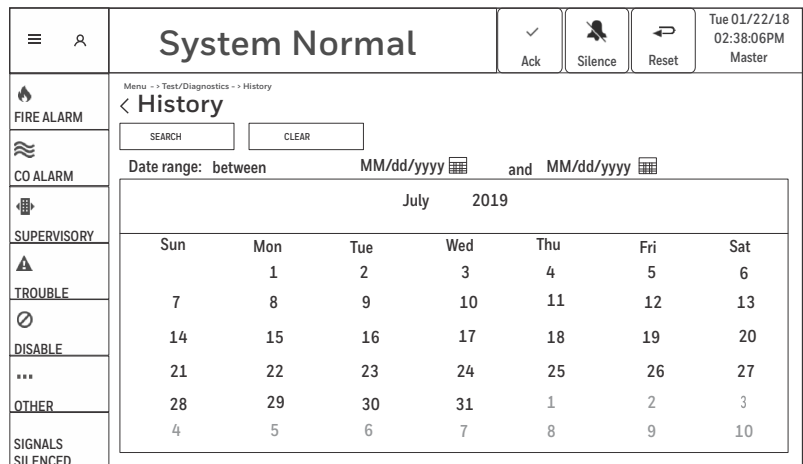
System Normal

Ack

Silence

Reset

Tue 01/22/18
02:38:06PM
Master

FIRE ALARM

CO ALARM

SUPERVISORY

TROUBLE

DISABLE

...

OTHER

SIGNALS SILENCED

Menu - > Test/Diagnostics - > History

< History

SEARCH

CLEAR

Date range: between MM/dd/yyyy and MM/dd/yyyy

July 2019

| Sun | Mon | Tue | Wed | Thu | Fri | Sat |
|---|---|---|---|---|---|---|
| | 1 | 2 | 3 | 4 | 5 | 6 |
| 7 | 8 | 9 | 10 | 11 | 12 | 13 |
| 14 | 15 | 16 | 17 | 18 | 19 | 20 |
| 21 | 22 | 23 | 24 | 25 | 26 | 27 |
| 28 | 29 | 30 | 31 | 1 | 2 | 3 |
| 4 | 5 | 6 | 7 | 8 | 9 | 10 |